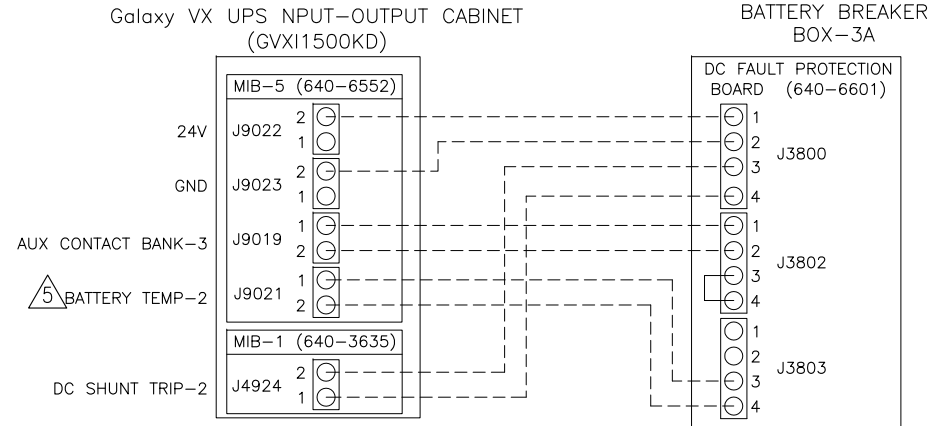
Galaxy VX UPS NPUT-OUTPUT CABINET
(GVXI1500KD)

BATTERY BREAKER
BOX-3A

MIB-5 (640-6552)

DC FAULT PROTECTION
BOARD (640-6601)

24V J9022 2 1
GND J9023 2 1
AUX CONTACT BANK-3 J9019 1 2
5 BATTERY TEMP-2 J9021 1 2

MIB-1 (640-3635)

DC SHUNT TRIP-2 J4924 2 1

J3800 1 2 3 4
J3802 1 2 3 4
J3803 1 2 3 4